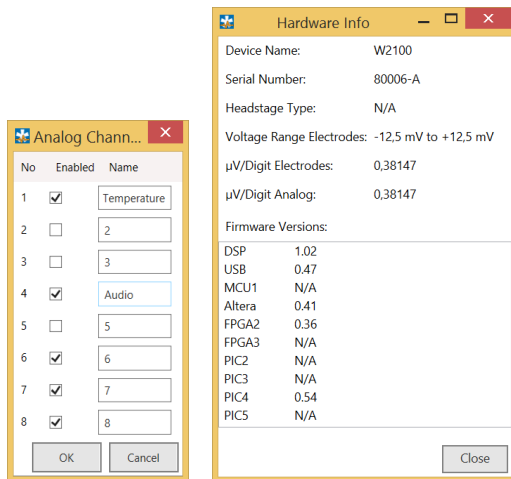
Analog Chann...

| No | Enabled | Name |
|---|---|---|
| 1 | ☑ | Temperature |
| 2 | ☐ | 2 |
| 3 | ☐ | 3 |
| 4 | ☑ | Audio |
| 5 | ☐ | 5 |
| 6 | ☑ | 6 |
| 7 | ☑ | 7 |
| 8 | ☑ | 8 |

OK Cancel

Hardware Info

| | |
|---|---|
| Device Name: | W2100 |
| Serial Number: | 80006-A |
| Headstage Type: | N/A |
| Voltage Range Electrodes: | -12,5 mV to +12,5 mV |
| µV/Digit Electrodes: | 0,38147 |
| µV/Digit Analog: | 0,38147 |

Firmware Versions:

| | |
|---|---|
| DSP | 1.02 |
| USB | 0.47 |
| MCU1 | N/A |
| Altera | 0.41 |
| FPGA2 | 0.36 |
| FPGA3 | N/A |
| PIC2 | N/A |
| PIC3 | N/A |
| PIC4 | 0.54 |
| PIC5 | N/A |

Close